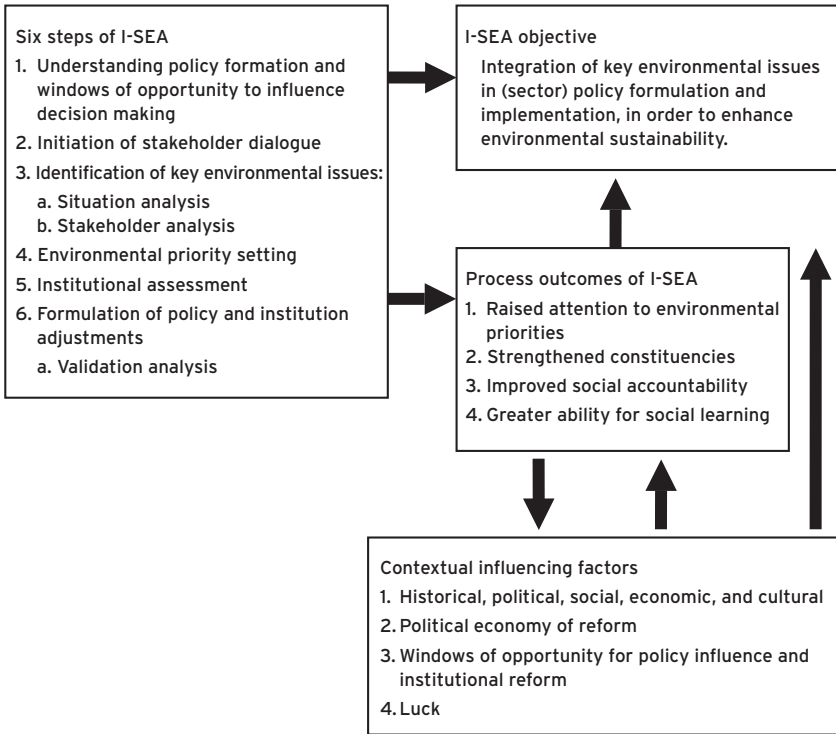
Six steps of I-SEA

1. Understanding policy formation and windows of opportunity to influence decision making
2. Initiation of stakeholder dialogue
3. Identification of key environmental issues:
   a. Situation analysis
   b. Stakeholder analysis
4. Environmental priority setting
5. Institutional assessment
6. Formulation of policy and institution adjustments
   a. Validation analysis

I-SEA objective

Integration of key environmental issues in (sector) policy formulation and implementation, in order to enhance environmental sustainability.

Process outcomes of I-SEA

1. Raised attention to environmental priorities
2. Strengthened constituencies
3. Improved social accountability
4. Greater ability for social learning

Contextual influencing factors

1. Historical, political, social, economic, and cultural
2. Political economy of reform
3. Windows of opportunity for policy influence and institutional reform
4. Luck